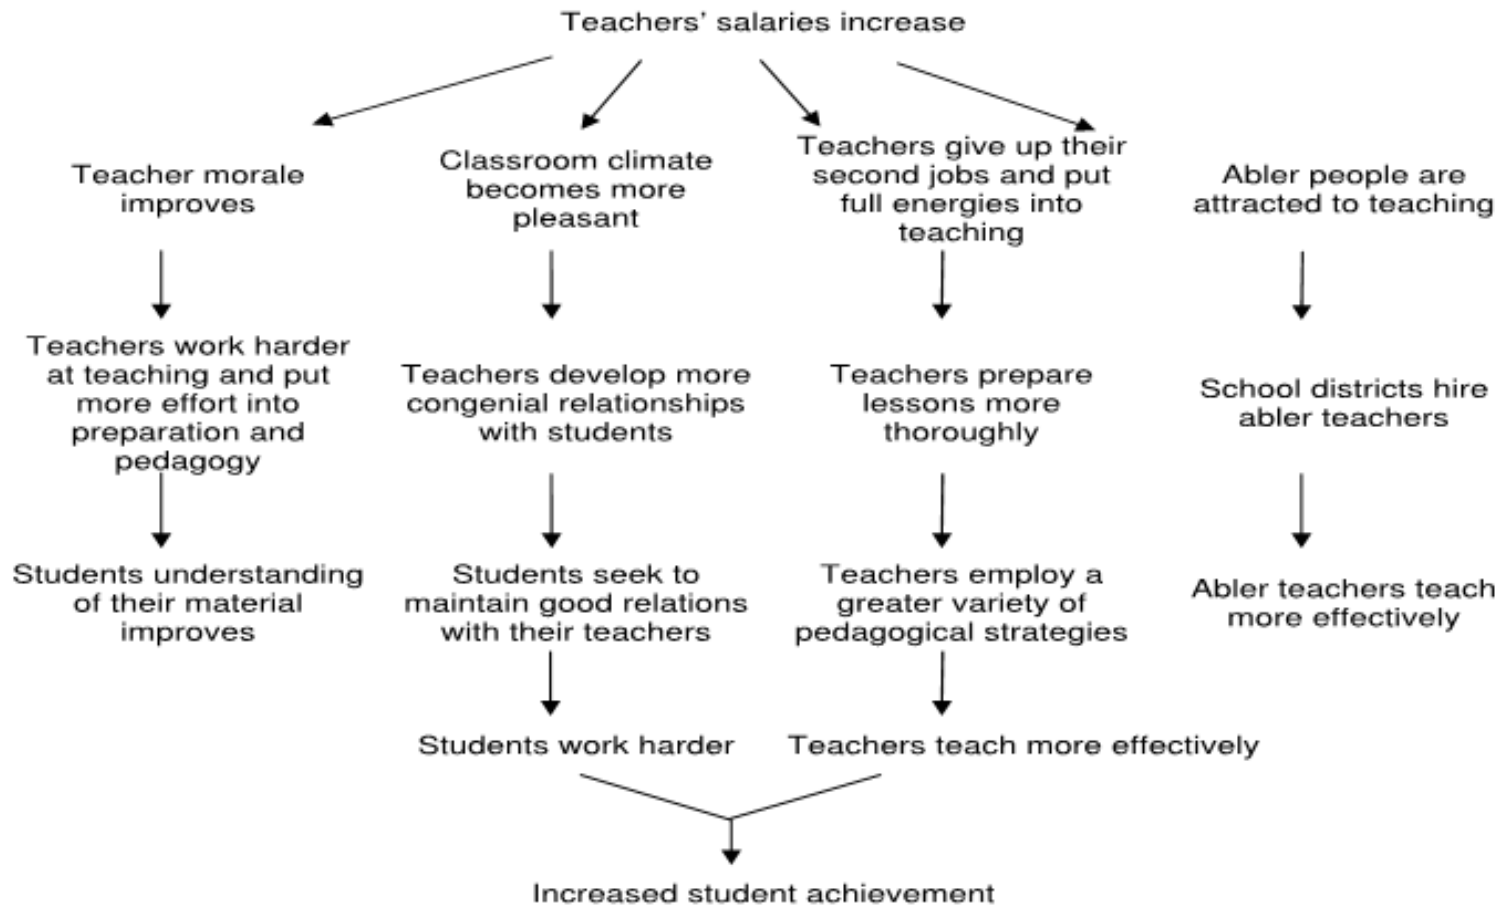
Teachers' salaries increase

Teacher morale improves

Classroom climate becomes more pleasant

Teachers give up their second jobs and put full energies into teaching

Abler people are attracted to teaching

Teachers work harder at teaching and put more effort into preparation and pedagogy

Teachers develop more congenial relationships with students

Teachers prepare lessons more thoroughly

School districts hire abler teachers

Students understanding of their material improves

Students seek to maintain good relations with their teachers

Teachers employ a greater variety of pedagogical strategies

Abler teachers teach more effectively

Students work harder

Teachers teach more effectively

Increased student achievement